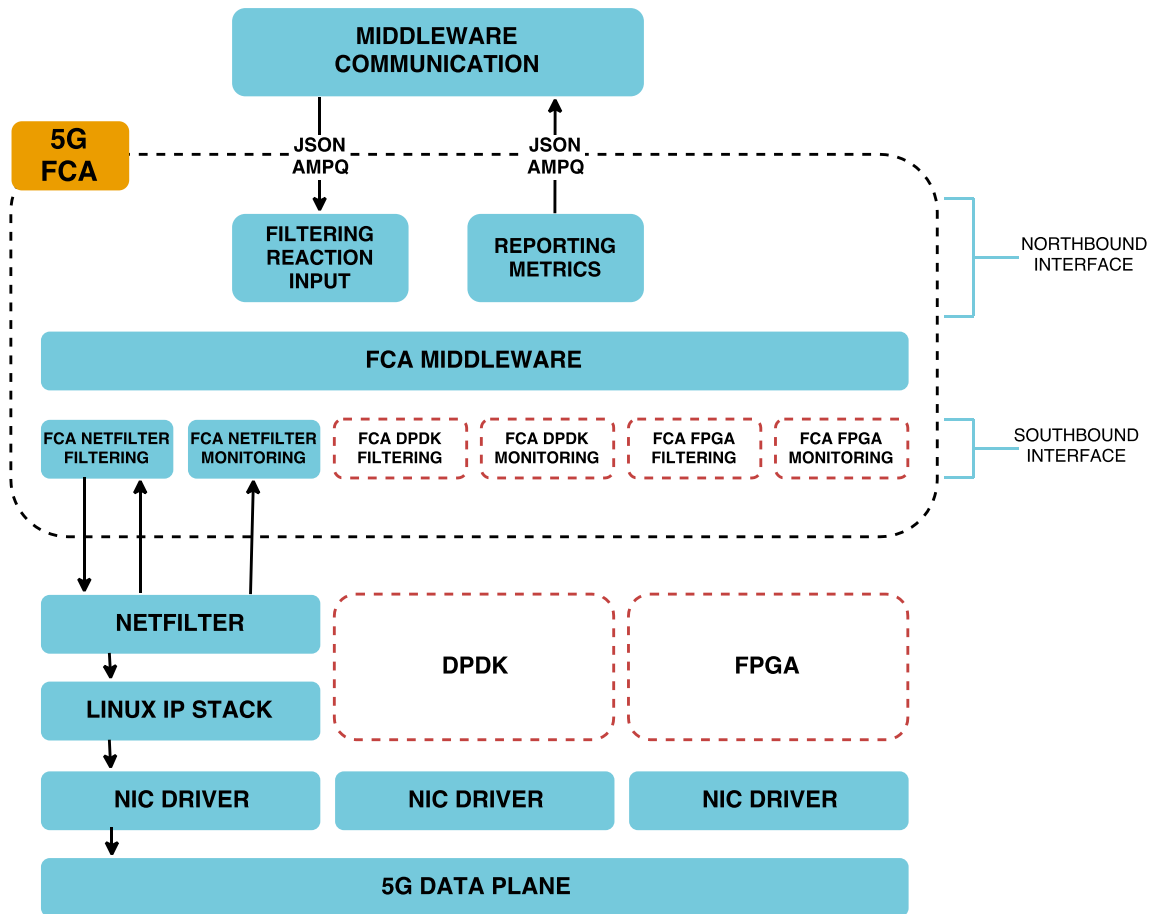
MIDDLEWARE COMMUNICATION

5G FCA

JSON AMPQ

JSON AMPQ

FILTERING REACTION INPUT

REPORTING METRICS

NORTHBOUND INTERFACE

FCA MIDDLEWARE

FCA NETFILTER FILTERING

FCA NETFILTER MONITORING

FCA DPDK FILTERING

FCA DPDK MONITORING

FCA FPGA FILTERING

FCA FPGA MONITORING

SOUTHBOUND INTERFACE

NETFILTER

DPDK

FPGA

LINUX IP STACK

NIC DRIVER

NIC DRIVER

NIC DRIVER

5G DATA PLANE